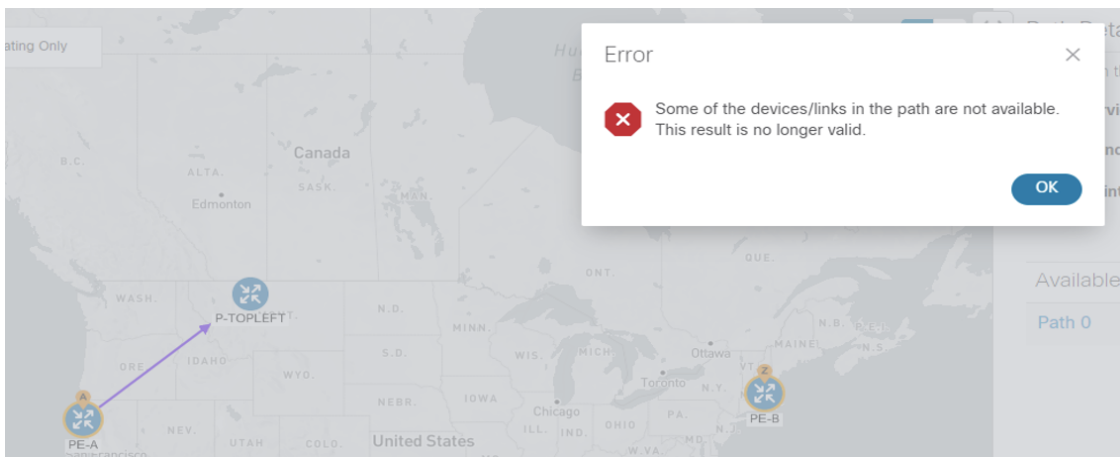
ating Only

Error

Some of the devices/links in the path are not available. This result is no longer valid.

OK

Canada
B.C.
ALTA.
SASK.
MAN.
Edmonton
ONT.
QUE.
WASH.
P-TOPLEFT
N.D.
MINN.
ORE.
IDAHO
S.D.
WIS.
MICH.
Ottawa
MAINE
N.B.
N.S.
WYO.
Toronto
N.Y.
VT.
NEBR.
IOWA
Chicago
PA.
PE-B
PE-A
NEV.
UTAH
COLO.
United States
ILL.
IND.
OHIO
MD.
Available
Path 0